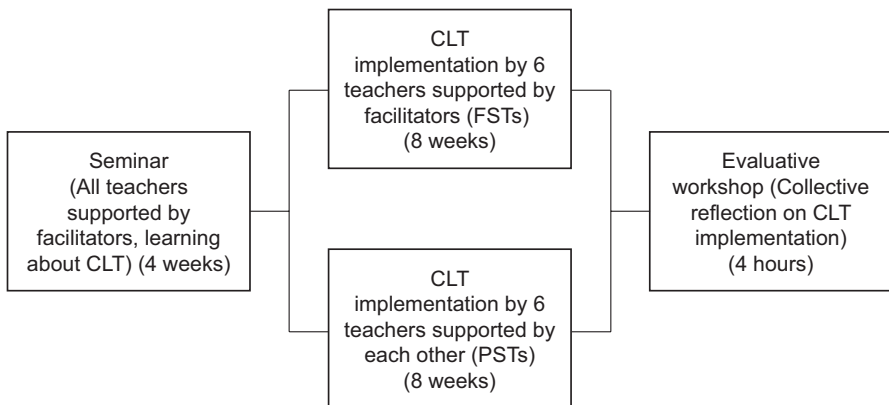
Seminar (All teachers supported by facilitators, learning about CLT) (4 weeks)

CLT implementation by 6 teachers supported by facilitators (FSTs) (8 weeks)

CLT implementation by 6 teachers supported by each other (PSTs) (8 weeks)

Evaluative workshop (Collective reflection on CLT implementation) (4 hours)